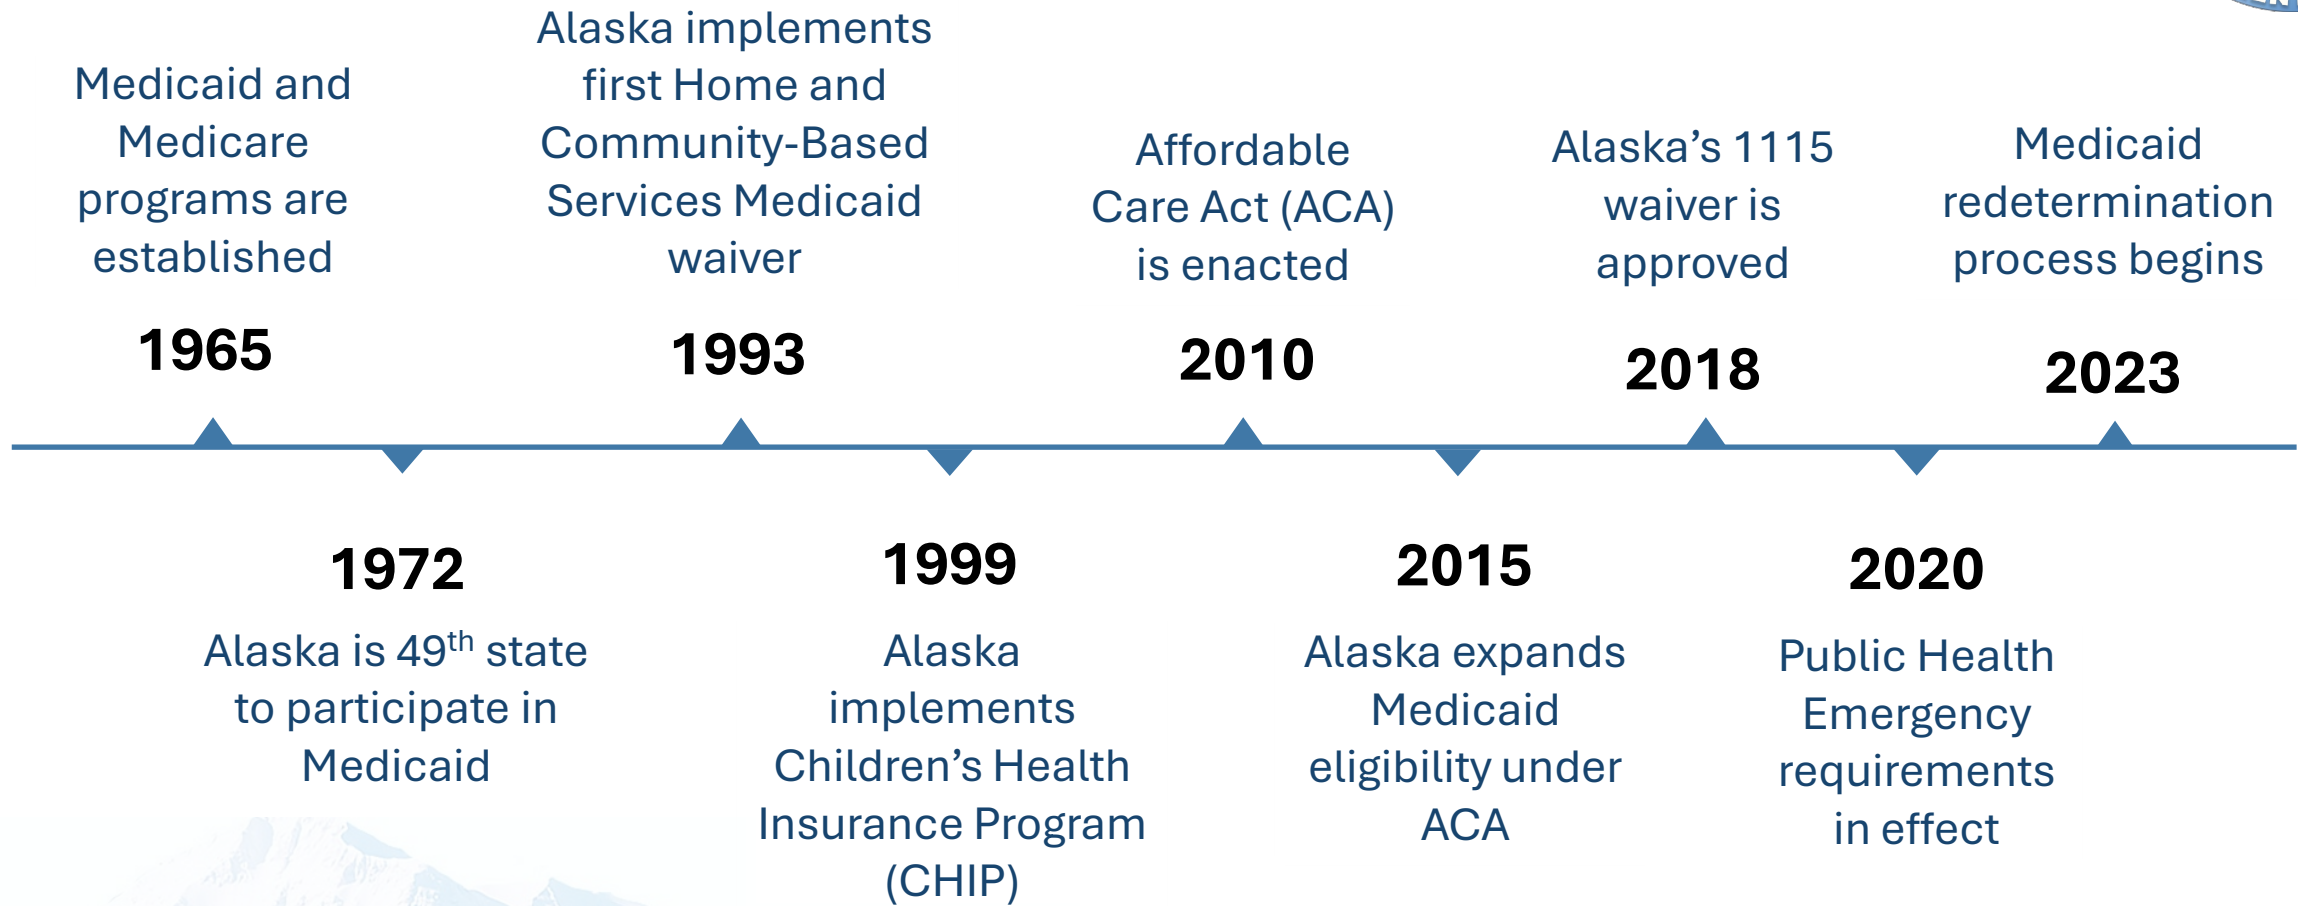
Medicaid and Medicare programs are established

1965

Alaska implements first Home and Community-Based Services Medicaid waiver

1993

Affordable Care Act (ACA) is enacted

2010

Alaska's 1115 waiver is approved

2018

Medicaid redetermination process begins

2023

1972

Alaska is 49$^{th}$ state to participate in Medicaid

1999

Alaska implements Children's Health Insurance Program (CHIP)

2015

Alaska expands Medicaid eligibility under ACA

2020

Public Health Emergency requirements in effect